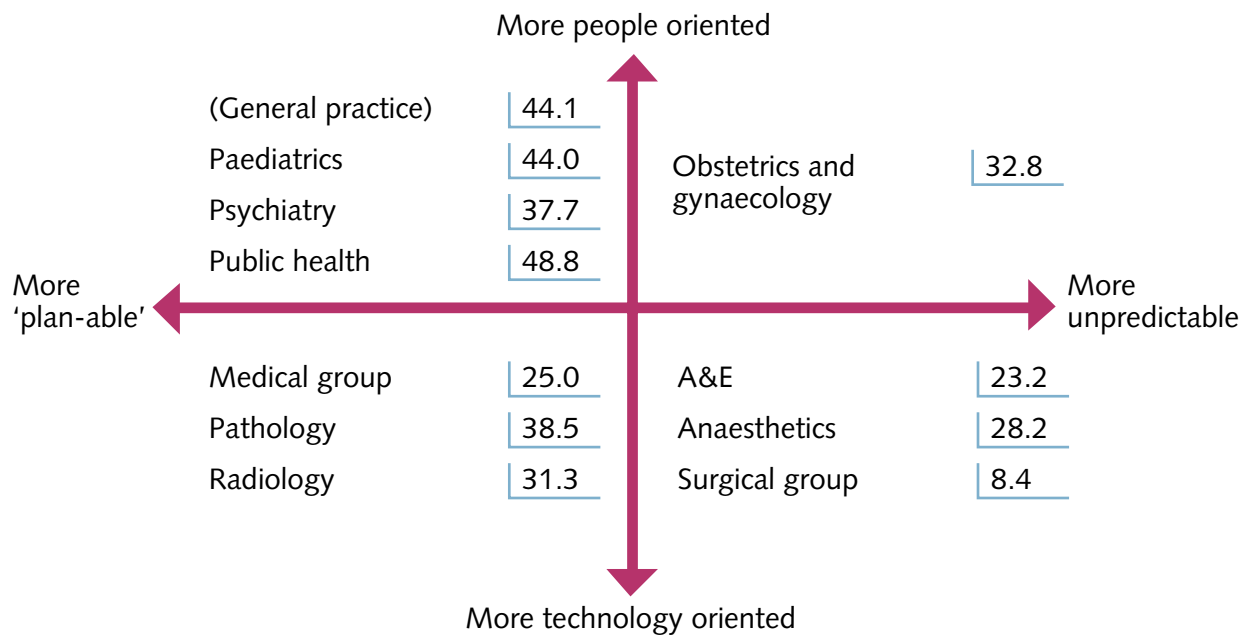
More people oriented

(General practice) 44.1
Paediatrics 44.0
Psychiatry 37.7
Public health 48.8

Obstetrics and gynaecology 32.8

More 'plan-able'

More unpredictable

Medical group 25.0
Pathology 38.5
Radiology 31.3

A&E 23.2
Anaesthetics 28.2
Surgical group 8.4

More technology oriented